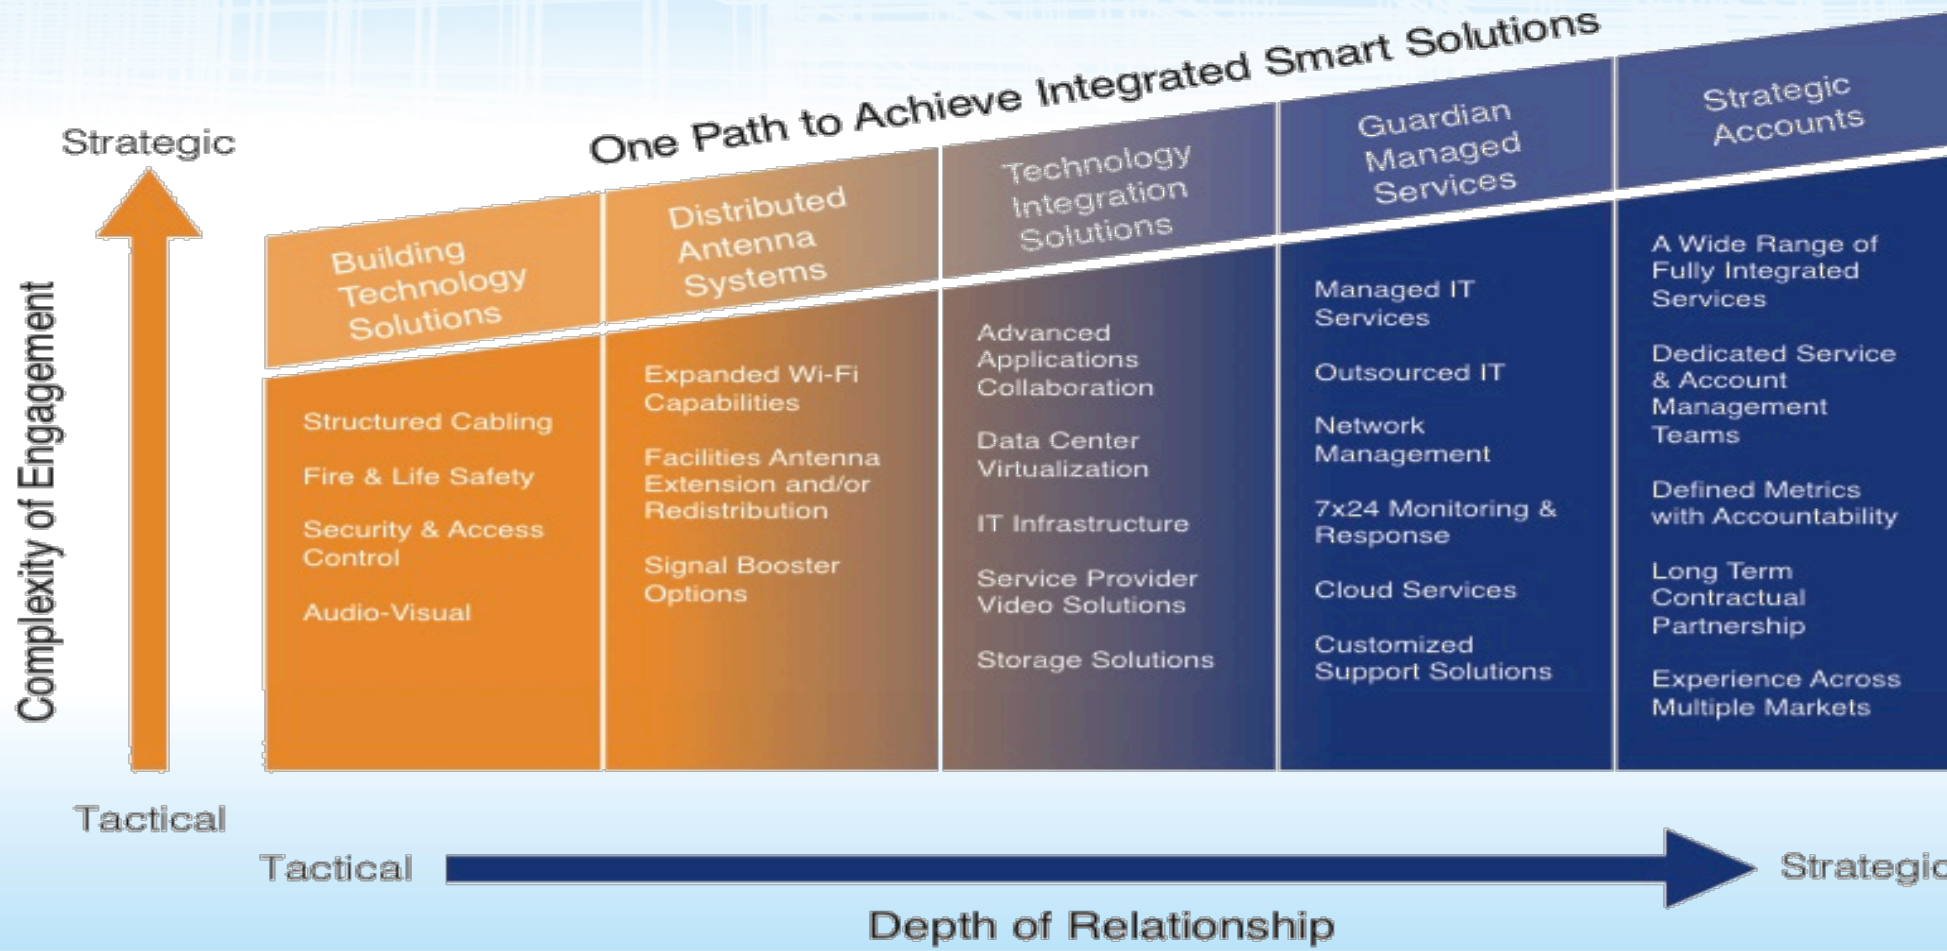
One Path to Achieve Integrated Smart Solutions

Strategic

Complexity of Engagement

Tactical

Building Technology Solutions

Structured Cabling

Fire & Life Safety

Security & Access Control

Audio-Visual

Distributed Antenna Systems

Expanded Wi-Fi Capabilities

Facilities Antenna Extension and/or Redistribution

Signal Booster Options

Technology Integration Solutions

Advanced Applications Collaboration

Data Center Virtualization

IT Infrastructure

Service Provider Video Solutions

Storage Solutions

Guardian Managed Services

Managed IT Services

Outsourced IT

Network Management

7x24 Monitoring & Response

Cloud Services

Customized Support Solutions

Strategic Accounts

A Wide Range of Fully Integrated Services

Dedicated Service & Account Management Teams

Defined Metrics with Accountability

Long Term Contractual Partnership

Experience Across Multiple Markets

Tactical

Strategic

Depth of Relationship